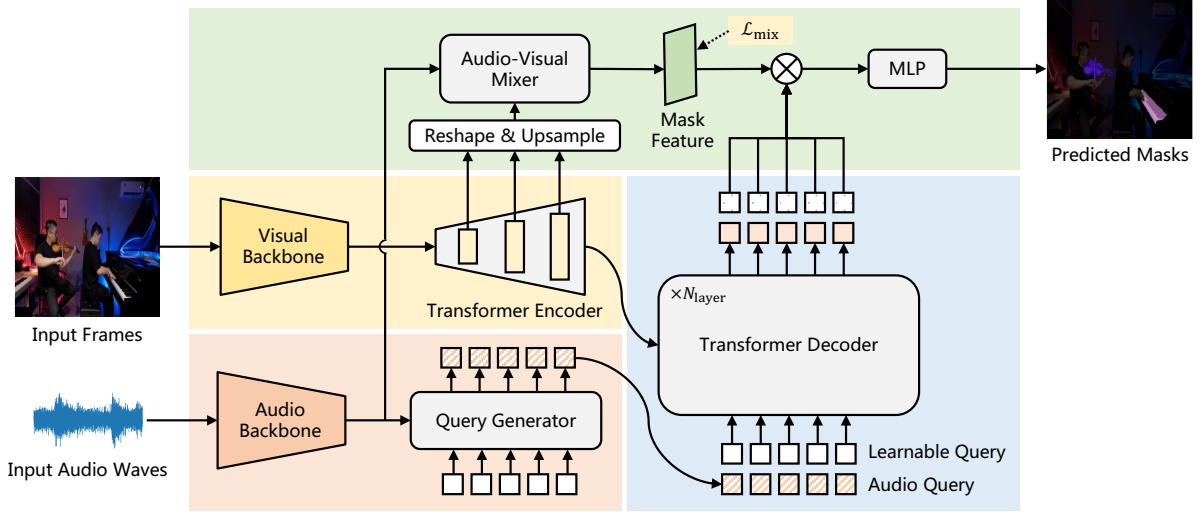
Audio-Visual Mixer

$\mathcal{L}_{\text{mix}}$

Mask Feature

MLP

Predicted Masks

Reshape & Upsample

Input Frames

Visual Backbone

Transformer Encoder

$\times N_{\text{layer}}$

Transformer Decoder

Input Audio Waves

Audio Backbone

Query Generator

Learnable Query

Audio Query